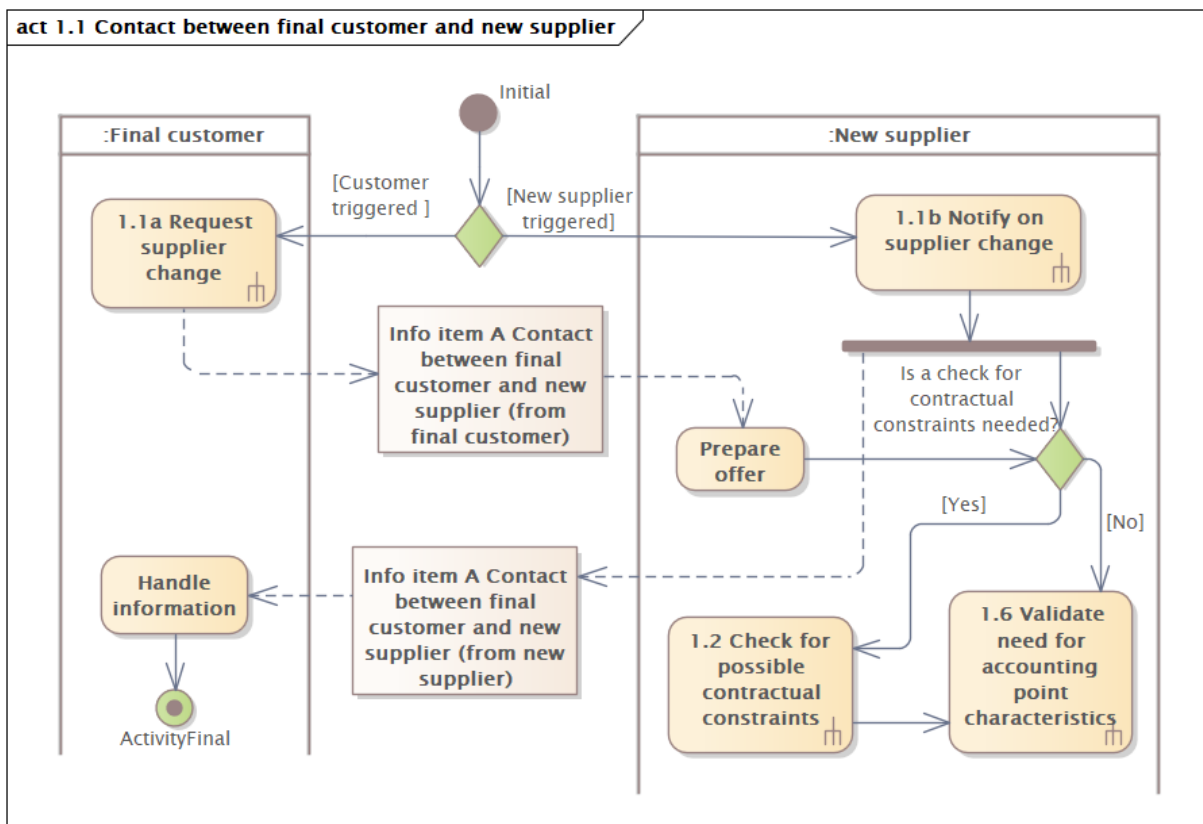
act 1.1 Contact between final customer and new supplier

Initial

:Final customer

:New supplier

[Customer triggered ]

[New supplier triggered]

1.1a Request supplier change

1.1b Notify on supplier change

Info item A Contact between final customer and new supplier (from final customer)

Is a check for contractual constraints needed?

Prepare offer

[Yes]

[No]

Handle information

Info item A Contact between final customer and new supplier (from new supplier)

1.2 Check for possible contractual constraints

1.6 Validate need for accounting point characteristics

ActivityFinal